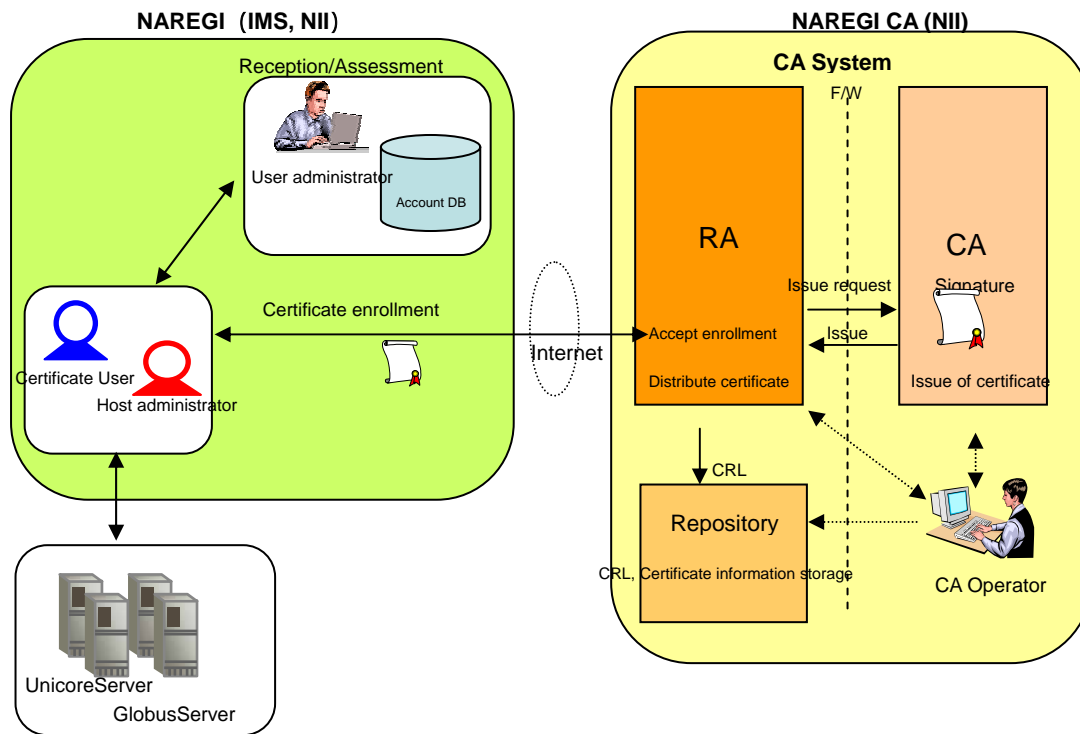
NAREGI (IMS, NII)

Reception/Assessment

User administrator

Account DB

Certificate User

Host administrator

Certificate enrollment

UnicoreServer

GlobusServer

Internet

NAREGI CA (NII)

CA System

F/W

RA

Accept enrollment

Distribute certificate

CA

Signature

Issue of certificate

Issue request

Issue

CRL

Repository

CRL, Certificate information storage

CA Operator